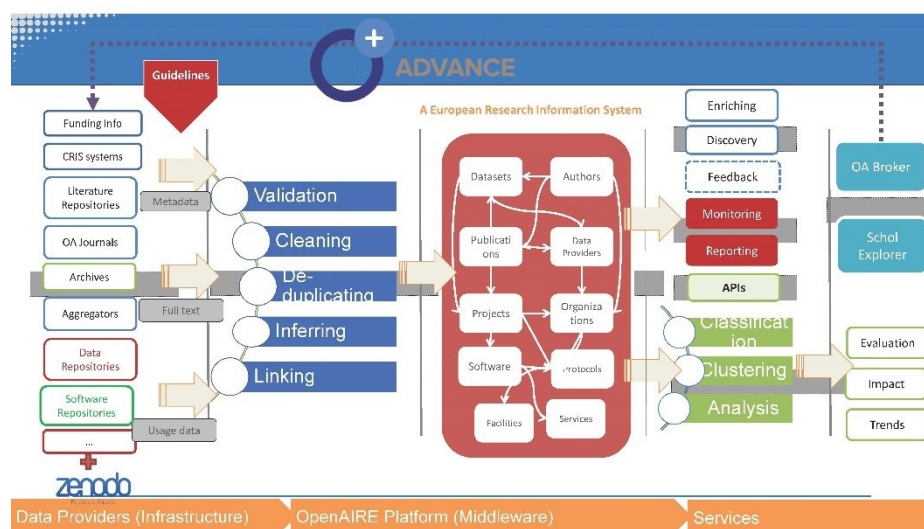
ADVANCE

Guidelines

Funding Info

CRIS systems

Literature Repositories

OA Journals

Archives

Aggregators

Data Repositories

Software Repositories

...

zenodo

Metadata

Full text

Usage data

Validation

Cleaning

De-duplicating

Inferring

Linking

A European Research Information System

Datasets

Authors

Publications

Data Providers

Projects

Organizations

Software

Protocols

Facilities

Services

Enriching

Discovery

Feedback

Monitoring

Reporting

APIs

Classification

Clustering

Analysis

OA Broker

Schol Explorer

Evaluation

Impact

Trends

Data Providers (Infrastructure)

OpenAIRE Platform (Middleware)

Services